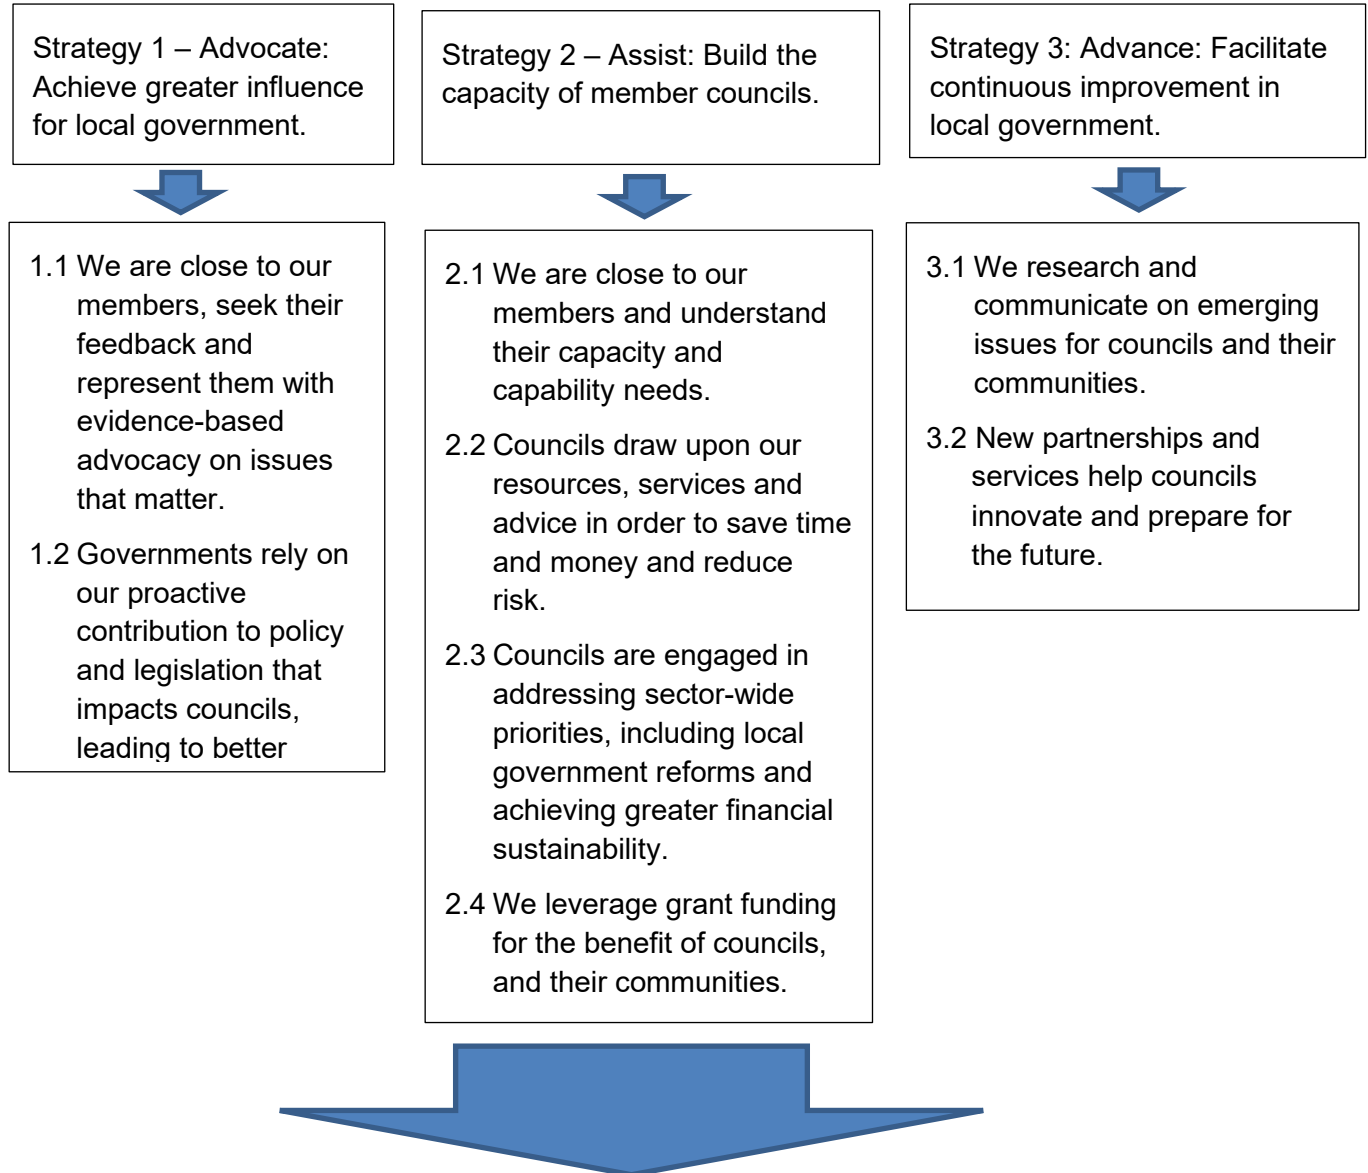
Strategy 1 – Advocate: Achieve greater influence for local government.

Strategy 2 – Assist: Build the capacity of member councils.

Strategy 3: Advance: Facilitate continuous improvement in local government.

1.1 We are close to our members, seek their feedback and represent them with evidence-based advocacy on issues that matter.

1.2 Governments rely on our proactive contribution to policy and legislation that impacts councils, leading to better

2.1 We are close to our members and understand their capacity and capability needs.

2.2 Councils draw upon our resources, services and advice in order to save time and money and reduce risk.

2.3 Councils are engaged in addressing sector-wide priorities, including local government reforms and achieving greater financial sustainability.

2.4 We leverage grant funding for the benefit of councils, and their communities.

3.1 We research and communicate on emerging issues for councils and their communities.

3.2 New partnerships and services help councils innovate and prepare for the future.